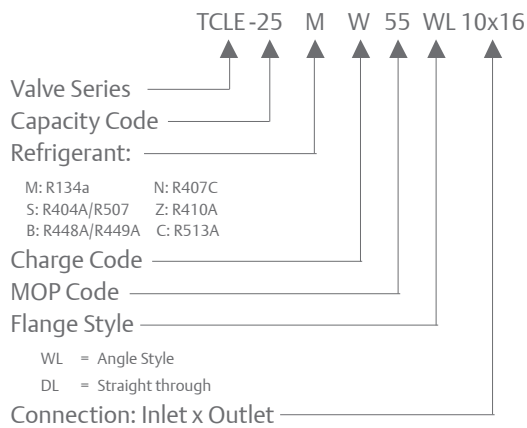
TCLE -25 M W 55 WL 10x16

Valve Series
Capacity Code
Refrigerant:

M: R134a N: R407C
S: R404A/R507 Z: R410A
B: R448A/R449A C: R513A

Charge Code
MOP Code
Flange Style

WL = Angle Style
DL = Straight through

Connection: Inlet x Outlet